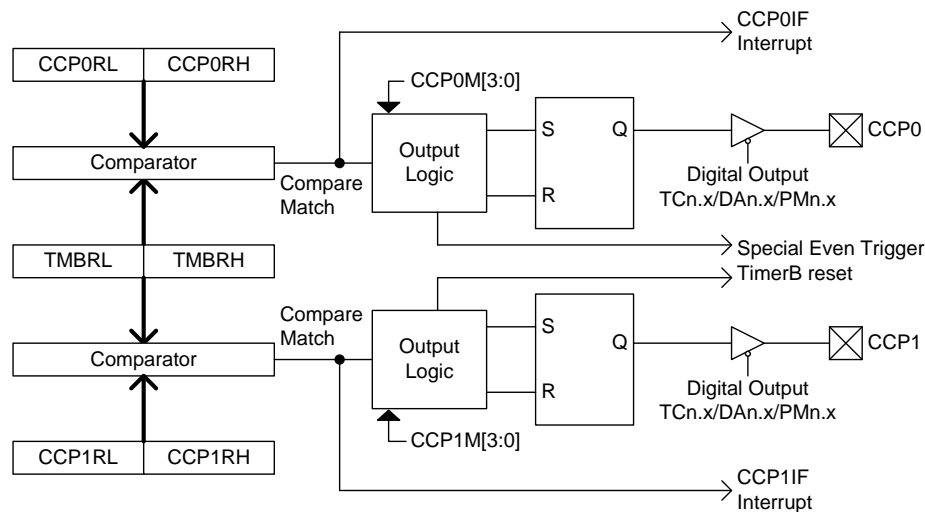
CCP0IF
Interrupt

CCP0RL | CCP0RH

CCP0M[3:0]

Comparator

Compare
Match

Output
Logic

S
Q
R

CCP0

Digital Output
TCn.x/DAn.x/PMn.x

Special Even Trigger

TMBRL | TMBRH

TimerB reset

Compare
Match

Comparator

Output
Logic

S
Q
R

CCP1

Digital Output
TCn.x/DAn.x/PMn.x

CCP1M[3:0]

CCP1RL | CCP1RH

CCP1IF
Interrupt